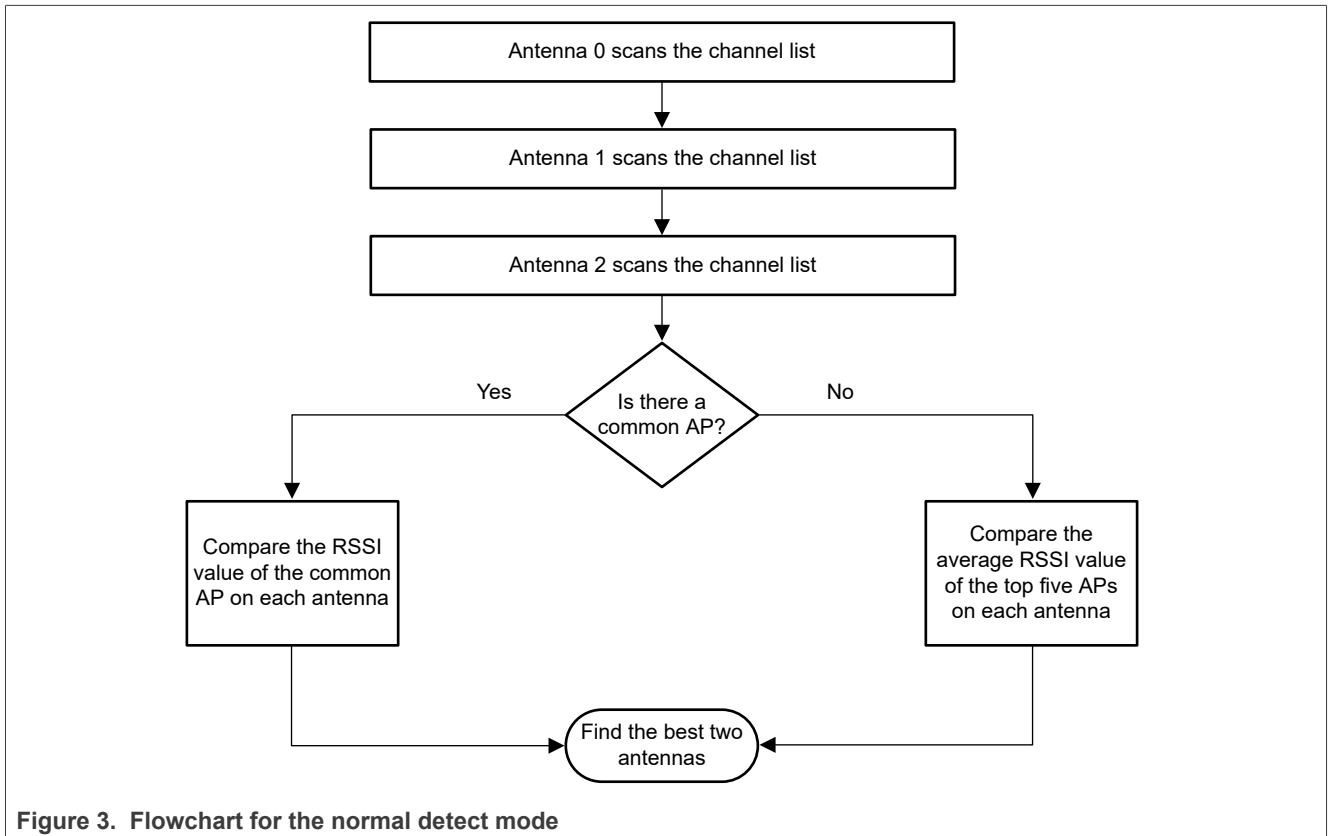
Antenna 0 scans the channel list

Antenna 1 scans the channel list

Antenna 2 scans the channel list

Is there a common AP?

Yes

No

Compare the RSSI value of the common AP on each antenna

Compare the average RSSI value of the top five APs on each antenna

Find the best two antennas

Figure 3. Flowchart for the normal detect mode